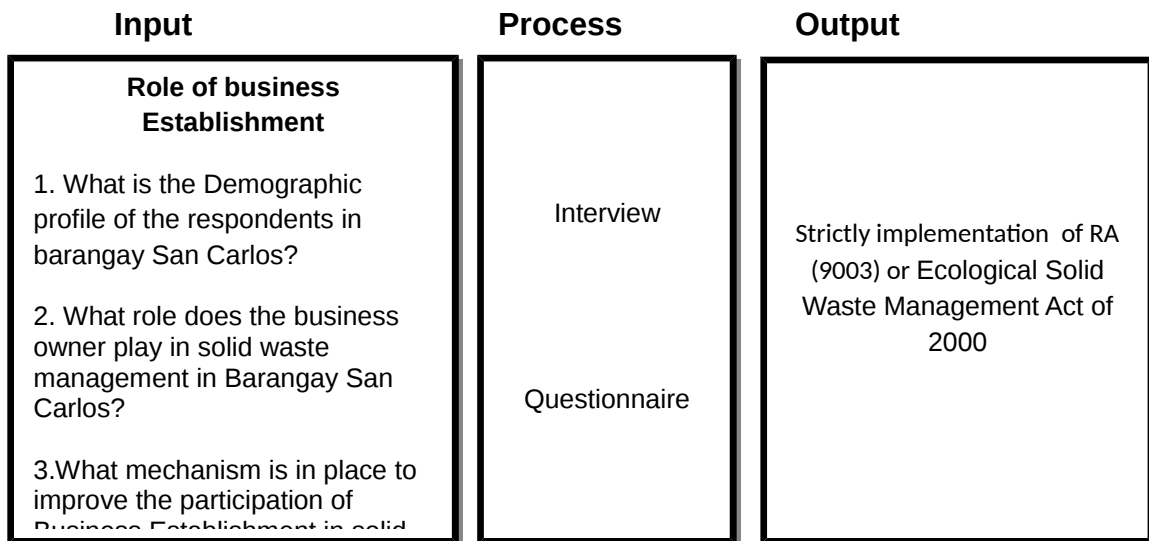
Input

Role of business Establishment

1. What is the Demographic profile of the respondents in barangay San Carlos?

2. What role does the business owner play in solid waste management in Barangay San Carlos?

3.What mechanism is in place to improve the participation of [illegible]

Process

Interview

Questionnaire

Output

Strictly implementation of RA (9003) or Ecological Solid Waste Management Act of 2000